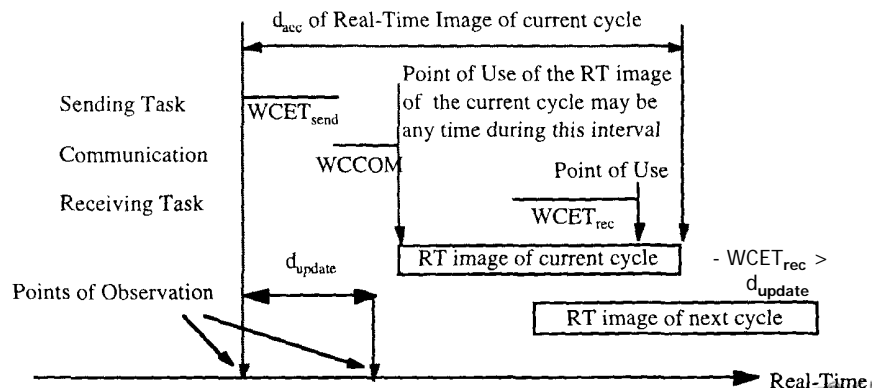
$d_{acc}$ of Real-Time Image of current cycle

Point of Use of the RT image of the current cycle may be any time during this interval

Sending Task

$WCET_{send}$

Communication

WCCOM

Point of Use

Receiving Task

$WCET_{rec}$

$d_{update}$

RT image of current cycle

- $WCET_{rec}$ > $d_{update}$

Points of Observation

RT image of next cycle

Real-Time